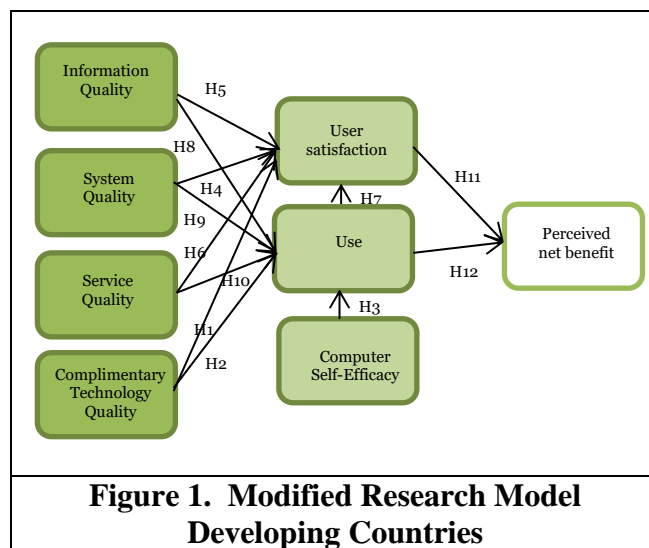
Information Quality

System Quality

Service Quality

Complimentary Technology Quality

H5

H8

H4

H9

H6

H10

H1

H2

User satisfaction

Use

H7

H3

Computer Self-Efficacy

H11

H12

Perceived net benefit

Figure 1. Modified Research Model Developing Countries